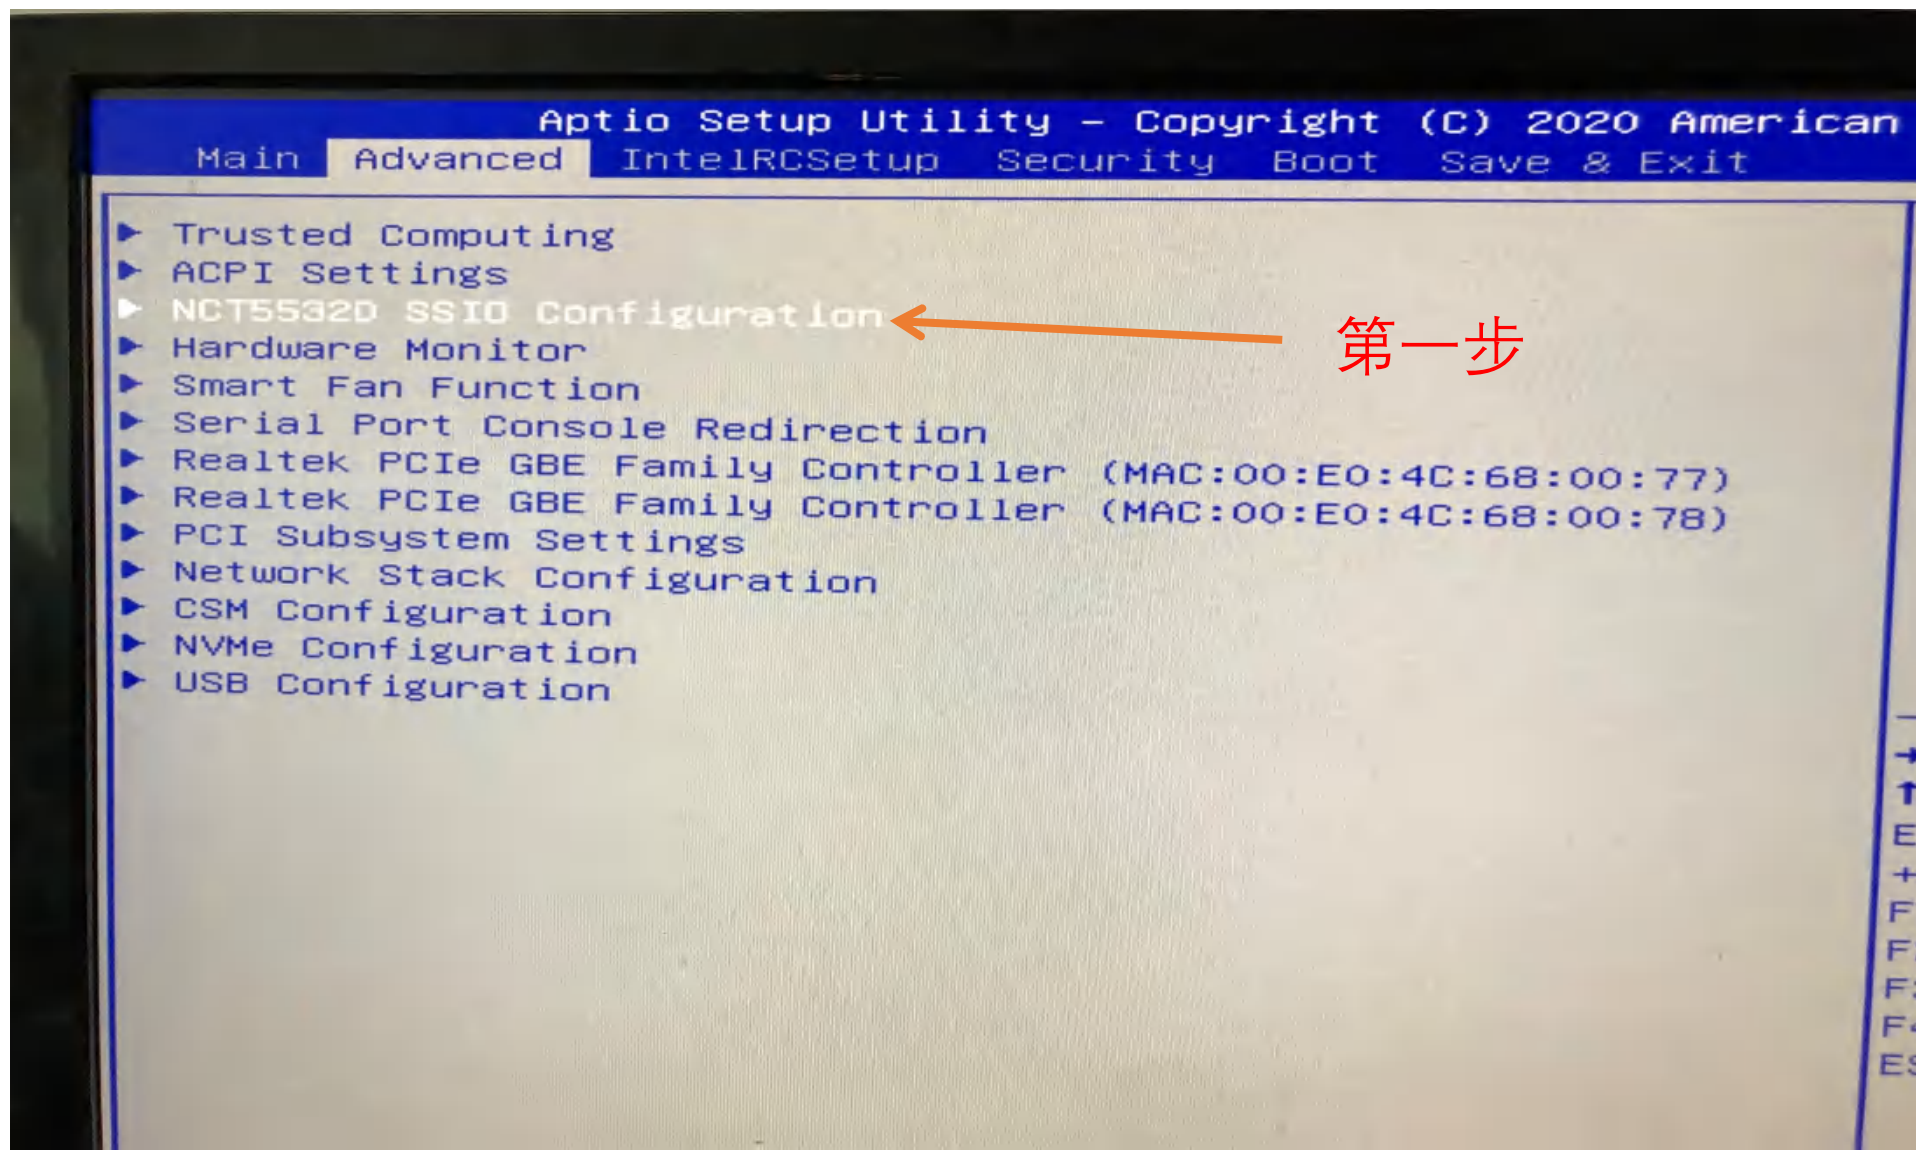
Aptio Setup Utility – Copyright (C) 2020 American

Main Advanced IntelRCSetup Security Boot Save & Exit

▶ Trusted Computing
▶ ACPI Settings
▶ NCT5532D SSIO Configuration
▶ Hardware Monitor
▶ Smart Fan Function
▶ Serial Port Console Redirection
▶ Realtek PCIe GBE Family Controller (MAC:00:E0:4C:68:00:77)
▶ Realtek PCIe GBE Family Controller (MAC:00:E0:4C:68:00:78)
▶ PCI Subsystem Settings
▶ Network Stack Configuration
▶ CSM Configuration
▶ NVMe Configuration
▶ USB Configuration

第一步

→
↑
E
+
F
F
F
F
E